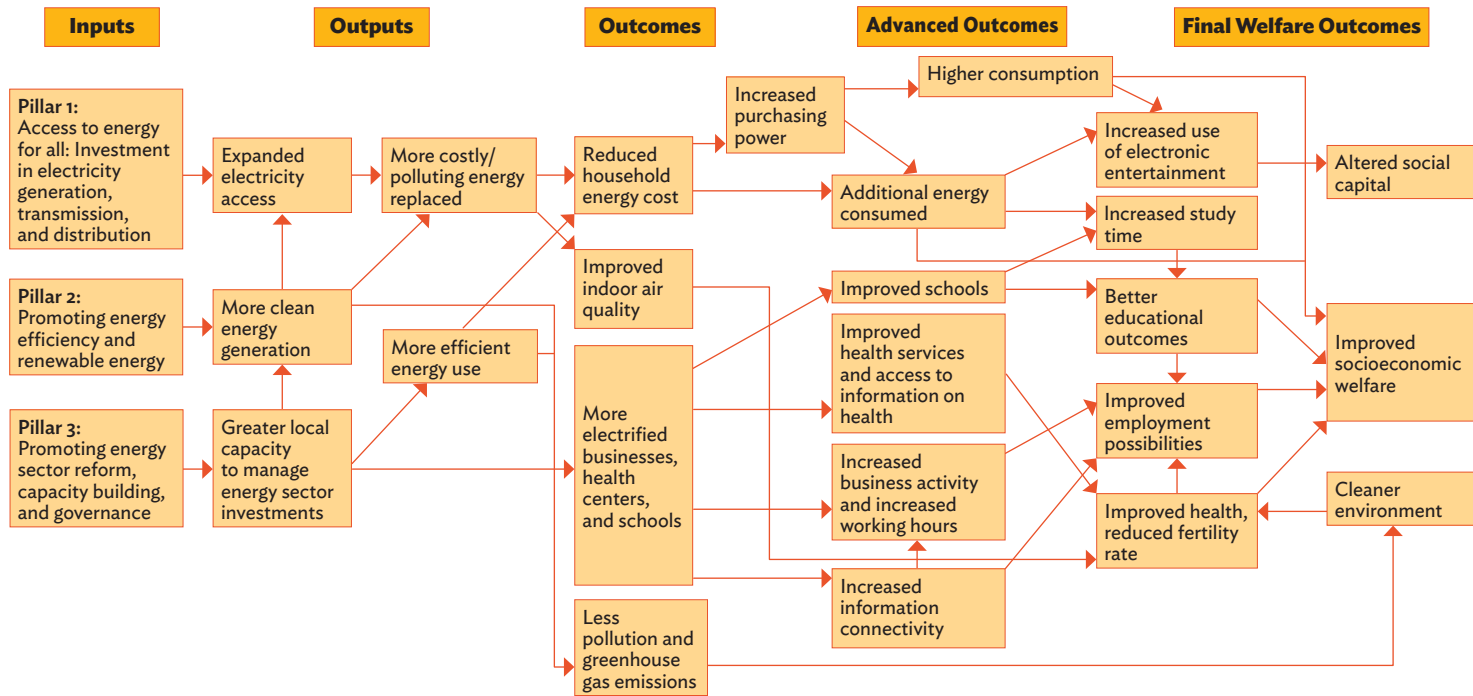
Inputs

Outputs

Outcomes

Advanced Outcomes

Final Welfare Outcomes

Pillar 1: Access to energy for all: Investment in electricity generation, transmission, and distribution

Pillar 2: Promoting energy efficiency and renewable energy

Pillar 3: Promoting energy sector reform, capacity building, and governance

Expanded electricity access

More clean energy generation

Greater local capacity to manage energy sector investments

More costly/ polluting energy replaced

More efficient energy use

Reduced household energy cost

Improved indoor air quality

More electrified businesses, health centers, and schools

Less pollution and greenhouse gas emissions

Increased purchasing power

Higher consumption

Additional energy consumed

Improved schools

Improved health services and access to information on health

Increased business activity and increased working hours

Increased information connectivity

Increased use of electronic entertainment

Increased study time

Better educational outcomes

Improved employment possibilities

Improved health, reduced fertility rate

Altered social capital

Improved socioeconomic welfare

Cleaner environment